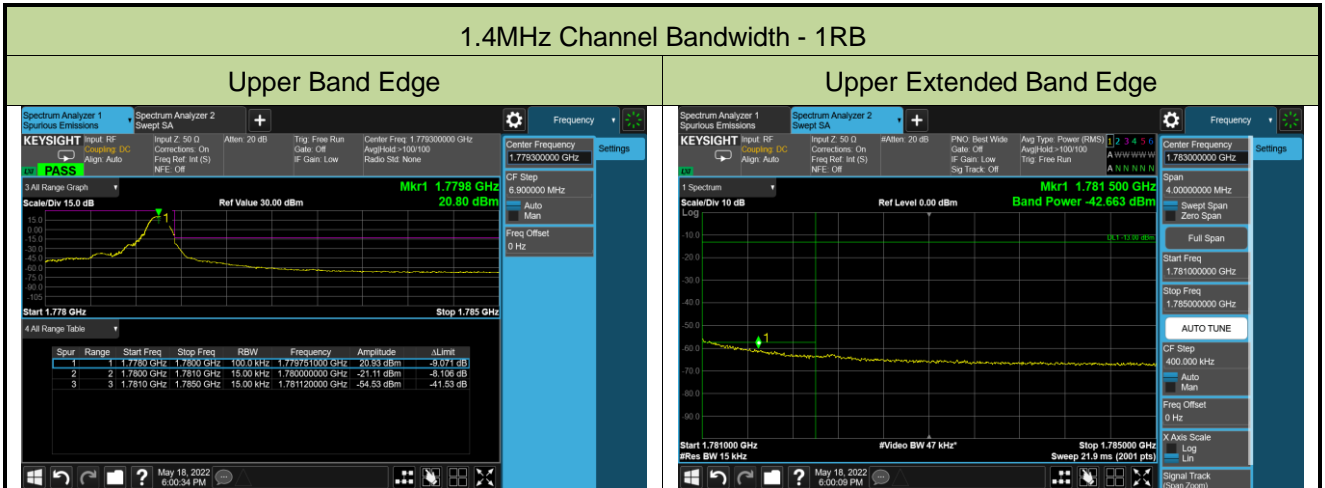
1.4MHz Channel Bandwidth - 1RB

| Upper Band Edge | Upper Extended Band Edge |
|---|---|

Spectrum Analyzer 1
Spurious Emissions

Spectrum Analyzer 2
Swept SA

Frequency

KEYSIGHT Input: RF Coupling: DC Align: Auto
Input Z: 50 Ω Corrections: On Freq Ref: Int (S) NFE: Off
Atten: 20 dB
Trig: Free Run Gate: Off IF Gain: Low
Center Freq: 1.779300000 GHz Avg|Hold:>100/100 Radio Std: None

PASS

Center Frequency
1.779300000 GHz

Settings

3 All Range Graph

Mkr1 1.7798 GHz
20.80 dBm

Scale/Div 15.0 dB
Ref Value 30.00 dBm

15.0
0.00
-15.0
-30.0
-45.0
-60.0
-75.0
-90.0
-105

CF Step
6.900000 MHz
Auto
Man

Freq Offset
0 Hz

Start 1.778 GHz
Stop 1.785 GHz

4 All Range Table

| Spur | Range | Start Freq | Stop Freq | RBW | Frequency | Amplitude | ΔLimit |
|---|---|---|---|---|---|---|---|
| 1 | 1 | 1.7780 GHz | 1.7800 GHz | 100.0 kHz | 1.779751000 GHz | 20.93 dBm | -9.071 dB |
| 2 | 2 | 1.7800 GHz | 1.7810 GHz | 15.00 kHz | 1.780000000 GHz | -21.11 dBm | -8.106 dB |
| 3 | 3 | 1.7810 GHz | 1.7850 GHz | 15.00 kHz | 1.781120000 GHz | -54.53 dBm | -41.53 dB |

May 18, 2022
6:00:34 PM

Spectrum Analyzer 1
Spurious Emissions

Spectrum Analyzer 2
Swept SA

Frequency

KEYSIGHT Input: RF Coupling: DC Align: Auto
Input Z: 50 Ω Corrections: On Freq Ref: Int (S) NFE: Off
#Atten: 20 dB
PNO: Best Wide Gate: Off IF Gain: Low Sig Track: Off
Avg Type: Power (RMS) Avg|Hold:>100/100 Trig: Free Run
1 2 3 4 5 6
A WWWWW
A NNNNN

Center Frequency
1.783000000 GHz

Settings

1 Spectrum

Mkr1 1.781 500 GHz
Band Power -42.663 dBm

Scale/Div 10 dB
Log
Ref Level 0.00 dBm

-10.0
-20.0
-30.0
-40.0
-50.0
-60.0
-70.0
-80.0
-90.0

DL1 -13.00 dBm

Span
4.00000000 MHz
Swept Span
Zero Span

Full Span

Start Freq
1.781000000 GHz

Stop Freq
1.785000000 GHz

AUTO TUNE

CF Step
400.000 kHz
Auto
Man

Freq Offset
0 Hz

X Axis Scale
Log
Lin

Start 1.781000 GHz
#Res BW 15 kHz
#Video BW 47 kHz*
Stop 1.785000 GHz
Sweep 21.9 ms (2001 pts)

Signal Track
(Span Zoom)

May 18, 2022
6:00:09 PM